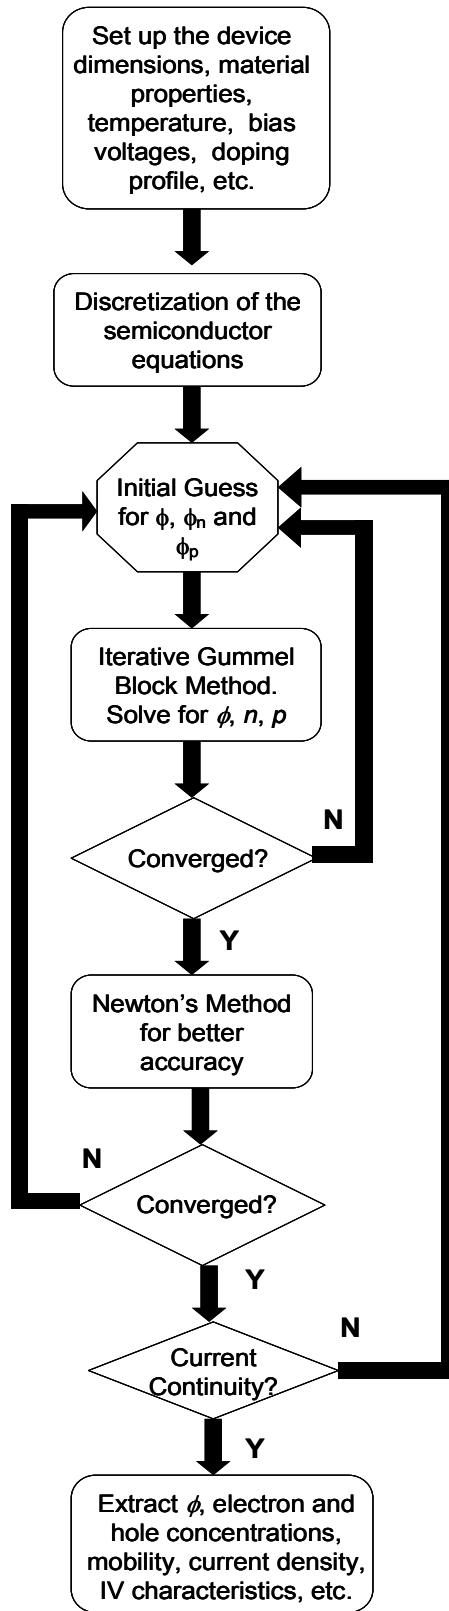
Set up the device dimensions, material properties, temperature, bias voltages, doping profile, etc.

Discretization of the semiconductor equations

Initial Guess for $\phi$, $\phi_n$ and $\phi_p$

Iterative Gummel Block Method. Solve for $\phi$, $n$, $p$

Converged?

N

Y

Newton's Method for better accuracy

N

Converged?

Y

N

Current Continuity?

Y

Extract $\phi$, electron and hole concentrations, mobility, current density, IV characteristics, etc.